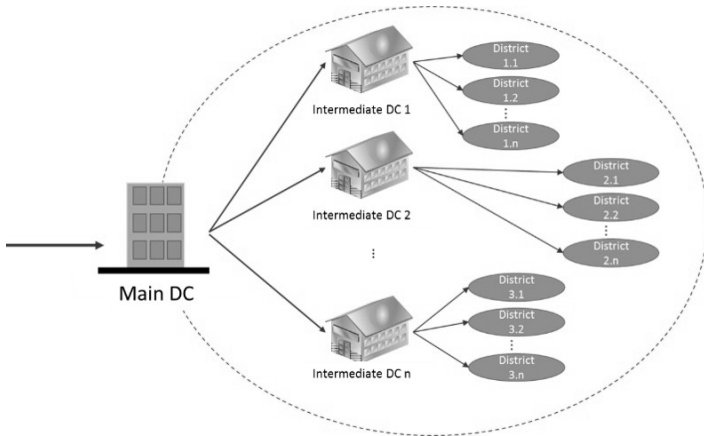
District 1.1

District 1.2

⋮

District 1.n

Intermediate DC 1

District 2.1

District 2.2

⋮

District 2.n

Intermediate DC 2

⋮

Main DC

District 3.1

District 3.2

⋮

District 3.n

Intermediate DC n